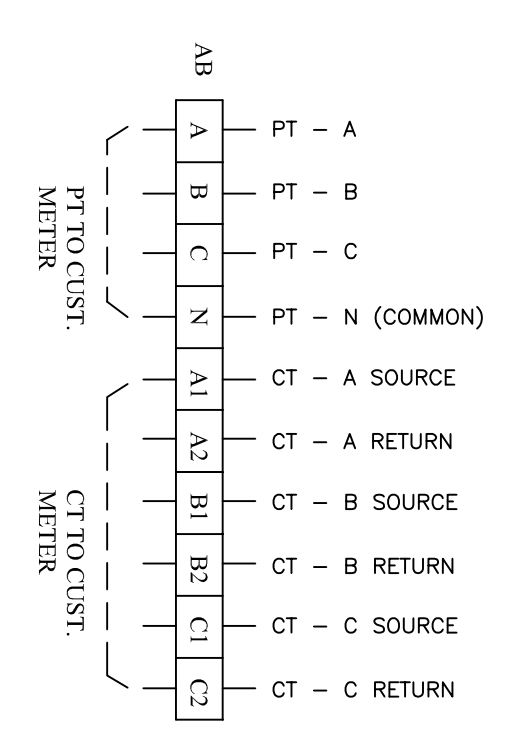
AB

PT TO CUST. METER

CT TO CUST. METER

| | |
|---|---|
| A | PT – A |
| B | PT – B |
| C | PT – C |
| N | PT – N (COMMON) |
| A1 | CT – A SOURCE |
| A2 | CT – A RETURN |
| B1 | CT – B SOURCE |
| B2 | CT – B RETURN |
| C1 | CT – C SOURCE |
| C2 | CT – C RETURN |